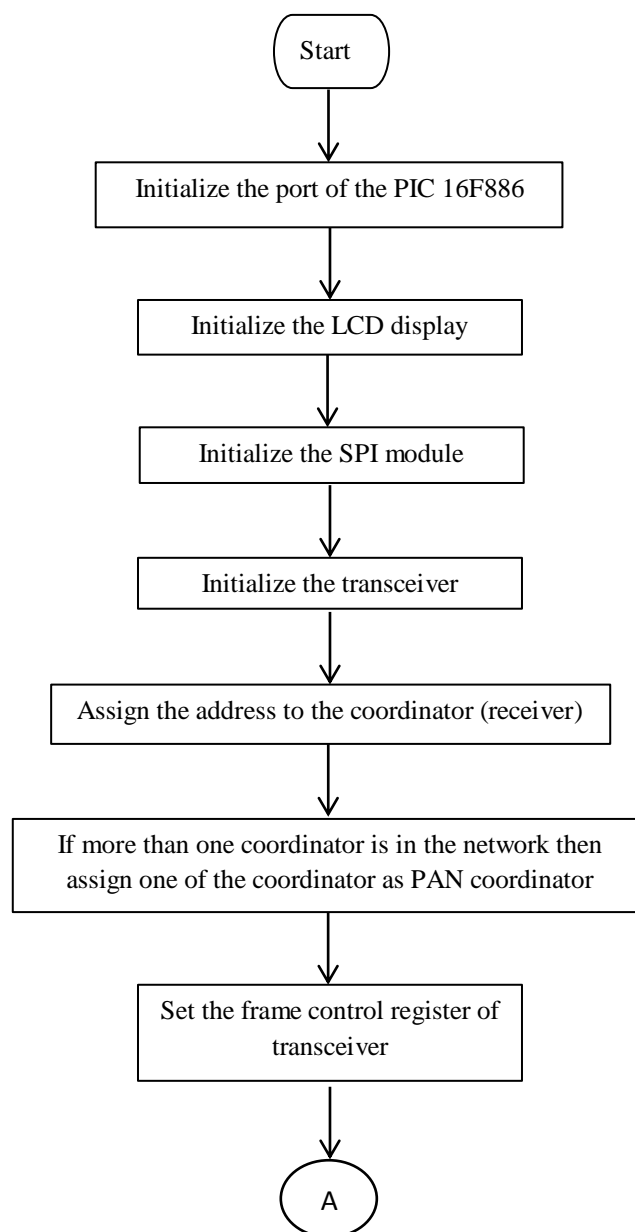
Start

Initialize the port of the PIC 16F886

Initialize the LCD display

Initialize the SPI module

Initialize the transceiver

Assign the address to the coordinator (receiver)

If more than one coordinator is in the network then assign one of the coordinator as PAN coordinator

Set the frame control register of transceiver

A